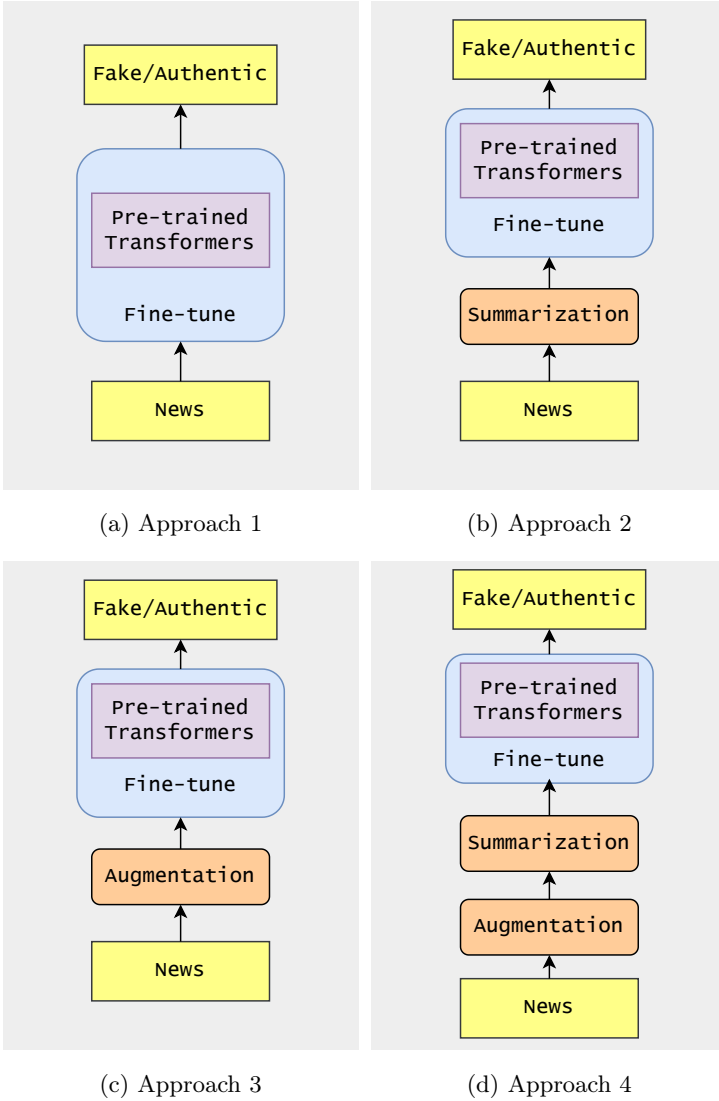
Fake/Authentic

Pre-trained Transformers

Fine-tune

News

(a) Approach 1

Fake/Authentic

Pre-trained Transformers

Fine-tune

Summarization

News

(b) Approach 2

Fake/Authentic

Pre-trained Transformers

Fine-tune

Augmentation

News

(c) Approach 3

Fake/Authentic

Pre-trained Transformers

Fine-tune

Summarization

Augmentation

News

(d) Approach 4